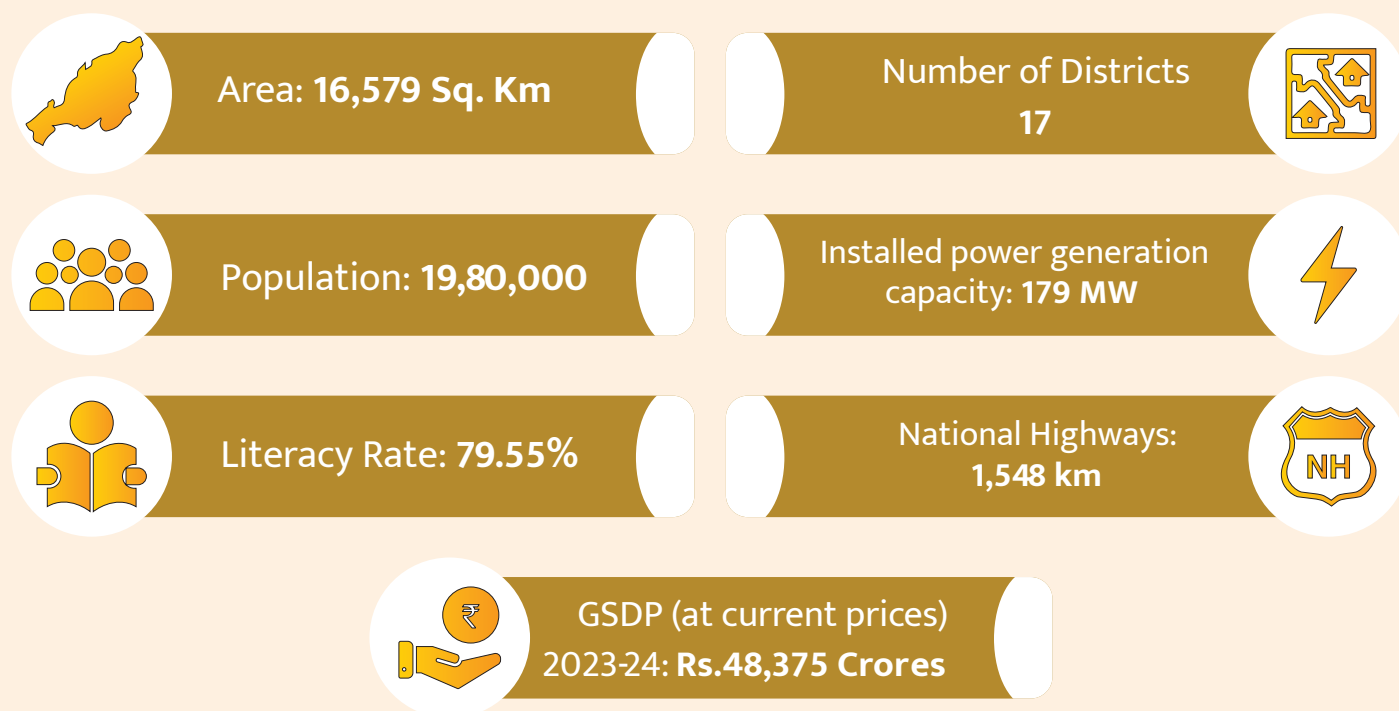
Area: 16,579 Sq. Km

Number of Districts
17

Population: 19,80,000

Installed power generation capacity: 179 MW

Literacy Rate: 79.55%

National Highways:
1,548 km

NH

₹

GSDP (at current prices)
2023-24: Rs.48,375 Crores